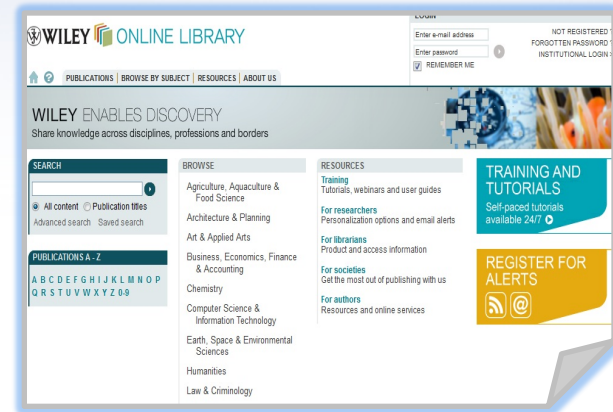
WILEY ONLINE LIBRARY

LOGIN
Enter e-mail address
Enter password
REMEMBER ME
NOT REGISTERED
FORGOTTEN PASSWORD
INSTITUTIONAL LOGIN

PUBLICATIONS | BROWSE BY SUBJECT | RESOURCES | ABOUT US

WILEY ENABLES DISCOVERY
Share knowledge across disciplines, professions and borders

SEARCH
All content Publication titles
Advanced search Saved search

PUBLICATIONS A - Z
A B C D E F G H I J K L M N O P Q R S T U V W X Y Z 0-9

BROWSE
Agriculture, Aquaculture & Food Science
Architecture & Planning
Art & Applied Arts
Business, Economics, Finance & Accounting
Chemistry
Computer Science & Information Technology
Earth, Space & Environmental Sciences
Humanities
Law & Criminology

RESOURCES
Training
Tutorials, webinars and user guides
For researchers
Personalization options and email alerts
For librarians
Product and access information
For societies
Get the most out of publishing with us
For authors
Resources and online services

TRAINING AND TUTORIALS
Self-paced tutorials available 24/7

REGISTER FOR ALERTS